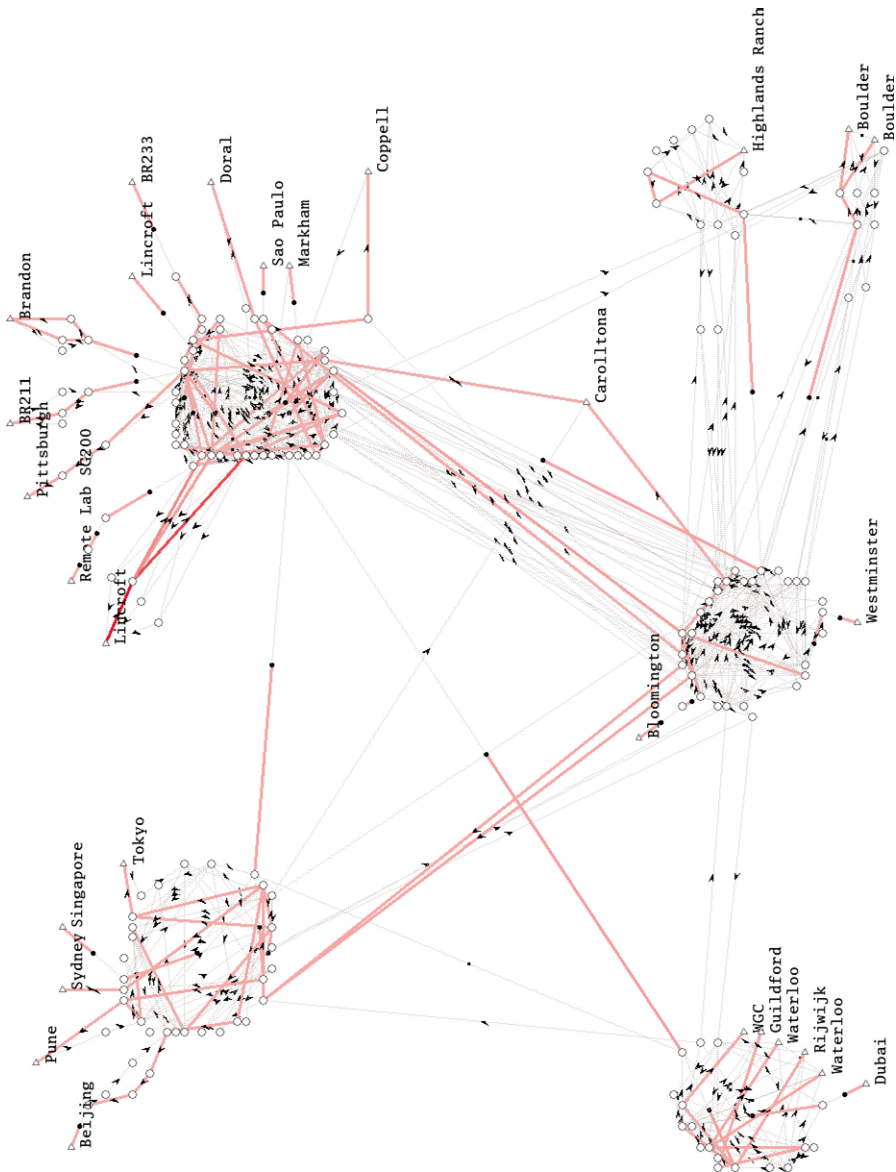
Highlands Ranch
Boulder
Boulder
Coppell
BR233
Doral
Lincroft
Sao Paulo
Markham
Brandon
Carolltona
BR211
Pittsburgh
Remote Lab SG200
Lincroft
Westminster
Bloomington
Tokyo
Sydney Singapore
Pune
Beijing
WGC
Guildford
Waterloo
Rijwijk
Waterloo
Dubai